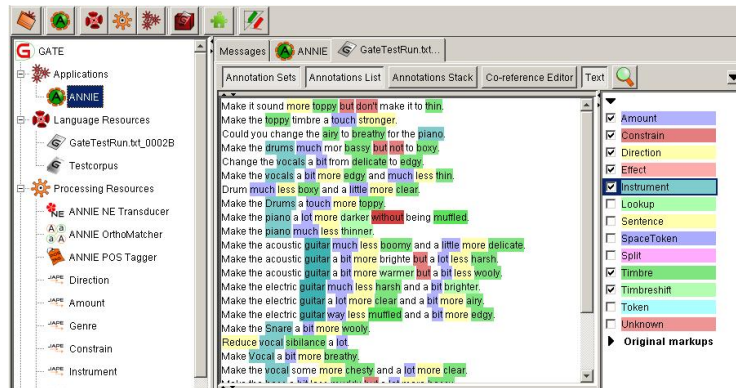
GATE
Applications
ANNIE
Language Resources
GateTestRun.txt_0002B
Testcorpus
Processing Resources
ANNIE NE Transducer
ANNIE OrthoMatcher
ANNIE POS Tagger
Direction
Amount
Genre
Constrain
Instrument

Messages | ANNIE | GateTestRun.txt...

Annotation Sets | Annotations List | Annotations Stack | Co-reference Editor | Text

Make it sound more toppy but don't make it to thin.
Make the toppy timbre a touch stronger.
Could you change the airy to breathy for the piano.
Make the drums much mor bassy but not to boxy.
Change the vocals a bit from delicate to edgy.
Make the vocals a bit more edgy and much less thin.
Drum much less boxy and a little more clear.
Make the Drums a touch more toppy.
Make the piano a lot more darker without being muffled.
Make the piano much less thinner.
Make the acoustic guitar much less boomy and a little more delicate.
Make the acoustic guitar a bit more brighte but a lot less harsh.
Make the acoustic guitar a bit more warmer but a bit less wooly.
Make the electric guitar much less harsh and a bit brighter.
Make the electric guitar a lot more clear and a bit more airy.
Make the electric guitar way less muffled and a bit more edgy.
Make the Snare a bit more wooly.
Reduce vocal sibilance a lot.
Make Vocal a bit more breathy.
Make the vocal some more chesty and a lot more clear.
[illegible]

Amount
Constrain
Direction
Effect
Instrument
Lookup
Sentence
SpaceToken
Split
Timbre
Timbreshift
Token
Unknown
Original markups